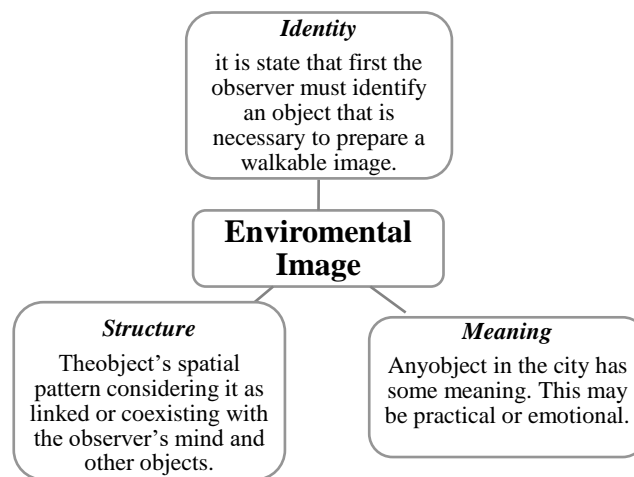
*Identity*

it is state that first the observer must identify an object that is necessary to prepare a walkable image.

**Enviromental Image**

*Structure*

Theobject's spatial pattern considering it as linked or coexisting with the observer's mind and other objects.

*Meaning*

Anyobject in the city has some meaning. This may be practical or emotional.